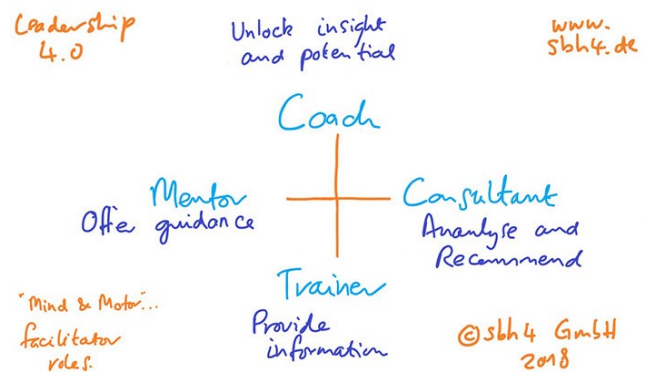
Leadership 4.0

Unlock insight and potential

www. sbh4.de

Coach

Mentor
Offer guidance

Consultant
Analyse and Recommend

Trainer
Provide information

"Mind & Motor"...
facilitator roles.

©sbh4 GmbH
2018